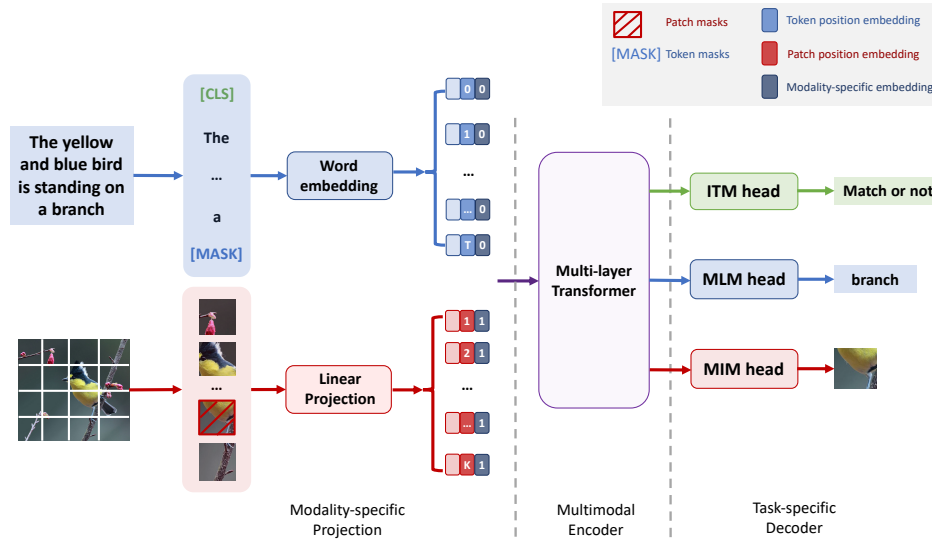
Patch masks
[MASK] Token masks
Token position embedding
Patch position embedding
Modality-specific embedding

The yellow and blue bird is standing on a branch

[CLS]
The
...
a
[MASK]

Word embedding

0 0
1 0
...
... 0
T 0

Multi-layer Transformer

ITM head
Match or not
MLM head
branch
MIM head

...

Linear Projection

1 1
2 1
...
... 1
K 1

Modality-specific Projection

Multimodal Encoder

Task-specific Decoder